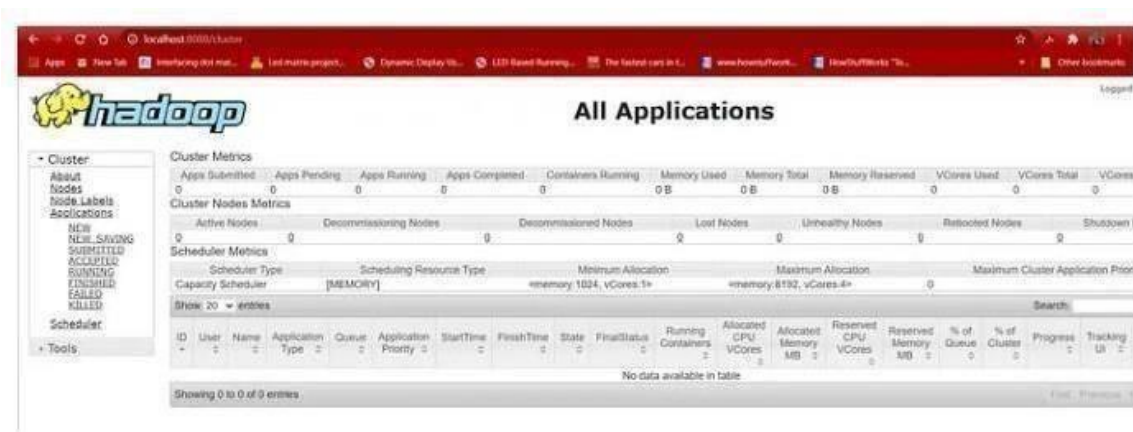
localhost:8088/cluster

Apps New Tab Interfacing dot mat... Led matrix project... Dynamic Display tb... LED Based Running... The fastest cars in t... www.howstuffwork... HowStuffWorks "Is... Other bookmarks

hadoop

All Applications

Logged

- Cluster
About
Nodes
Node Labels
Applications
NEW
NEW_SAVING
SUBMITTED
ACCEPTED
RUNNING
FINISHED
FAILED
KILLED
Scheduler
- Tools

Cluster Metrics

| Apps Submitted | Apps Pending | Apps Running | Apps Completed | Containers Running | Memory Used | Memory Total | Memory Reserved | VCores Used | VCores Total | VCores |
|---|---|---|---|---|---|---|---|---|---|---|
| 0 | 0 | 0 | 0 | 0 | 0 B | 0 B | 0 B | 0 | 0 | 0 |

Cluster Nodes Metrics

| Active Nodes | Decommissioning Nodes | Decommissioned Nodes | Lost Nodes | Unhealthy Nodes | Rebooted Nodes | Shutdown |
|---|---|---|---|---|---|---|
| 0 | 0 | 0 | 0 | 0 | 0 | 0 |

Scheduler Metrics

| Scheduler Type | Scheduling Resource Type | Minimum Allocation | Maximum Allocation | Maximum Cluster Application Prior |
|---|---|---|---|---|
| Capacity Scheduler | [MEMORY] | <memory:1024, vCores:1> | <memory:8192, vCores:4> | 0 |

Show 20 entries

Search:

| ID | User | Name | Application Type | Queue | Application Priority | StartTime | FinishTime | State | FinalStatus | Running Containers | Allocated CPU VCores | Allocated Memory MB | Reserved CPU VCores | Reserved Memory MB | % of Queue | % of Cluster | Progress | Tracking UI |
|---|---|---|---|---|---|---|---|---|---|---|---|---|---|---|---|---|---|---|
| No data available in table | | | | | | | | | | | | | | | | | | |

Showing 0 to 0 of 0 entries

First Previous